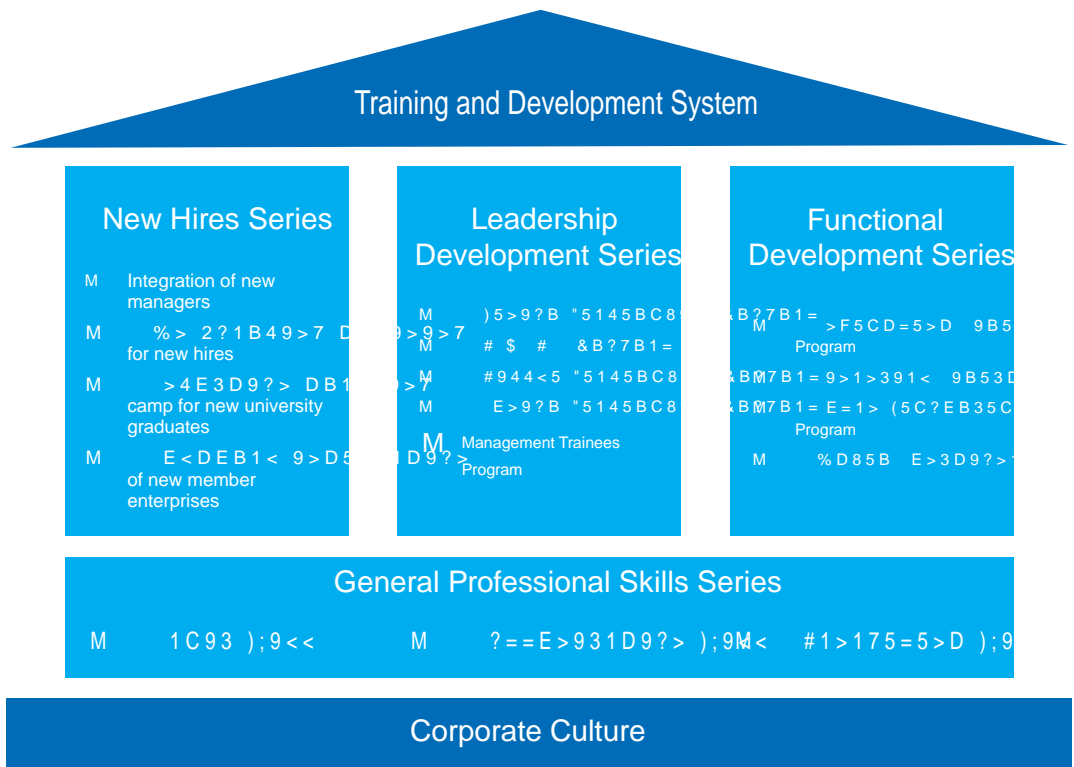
Training and Development System

New Hires Series

M Integration of new managers

M %> 2?1B49>7 D 9>9>7 for new hires

M >4E3D9?> DB1 9>7 camp for new university graduates

M E<DEB1< 9>D5 D9?> of new member enterprises

Leadership Development Series

M )5>9?B "5145BC8 &B?7B1=

M # $ # &B?7B1=

M #944<5 "5145BC8 &B?7B1=

M E>9?B "5145BC8 &B?7B1=

M Management Trainees Program

Functional Development Series

M >F5CD=5>D 9B5 Program

M 7B1=9>1>391< 9B53D

M 7B1=E=1> (5C?EB35C Program

M %D85B E>3D9?>

General Professional Skills Series

M 1C93 );9<<

M ?==E>931D9?> );9<<

M #1>175=5>D );9

Corporate Culture